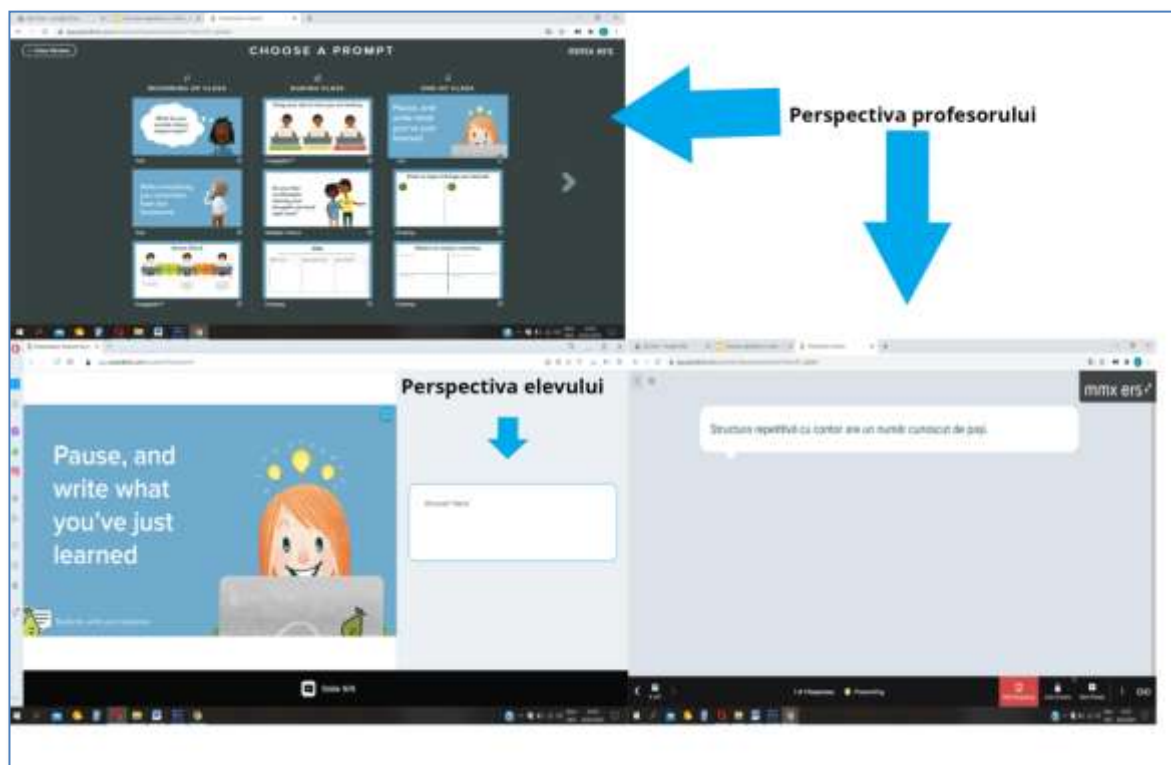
CHOOSE A PROMPT

BEGINNING OF CLASS

DURING CLASS

END OF CLASS

Pause, and write what you've just learned

Perspectiva profesorului

Perspectiva elevului

Pause, and write what you've just learned

Answer here

mmx ers

Structura repetitivă cu contor are un număr cunoscut de pași.

Slide 9/9